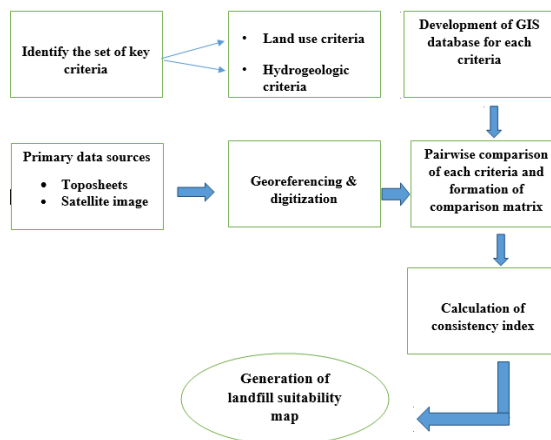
Identify the set of key criteria

- Land use criteria
- Hydrogeologic criteria

Development of GIS database for each criteria

Primary data sources
- Toposheets
- Satellite image

Georeferencing & digitization

Pairwise comparison of each criteria and formation of comparison matrix

Calculation of consistency index

Generation of landfill suitability map